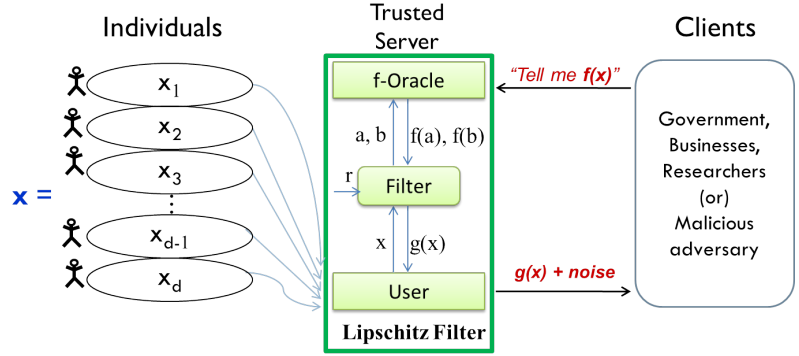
Individuals

Trusted Server

Clients

$x =$

$x_1$

$x_2$

$x_3$

$\vdots$

$x_{d-1}$

$x_d$

f-Oracle

a, b

f(a), f(b)

r

Filter

x

g(x)

User

Lipschitz Filter

"Tell me f(x)"

g(x) + noise

Government, Businesses, Researchers (or) Malicious adversary